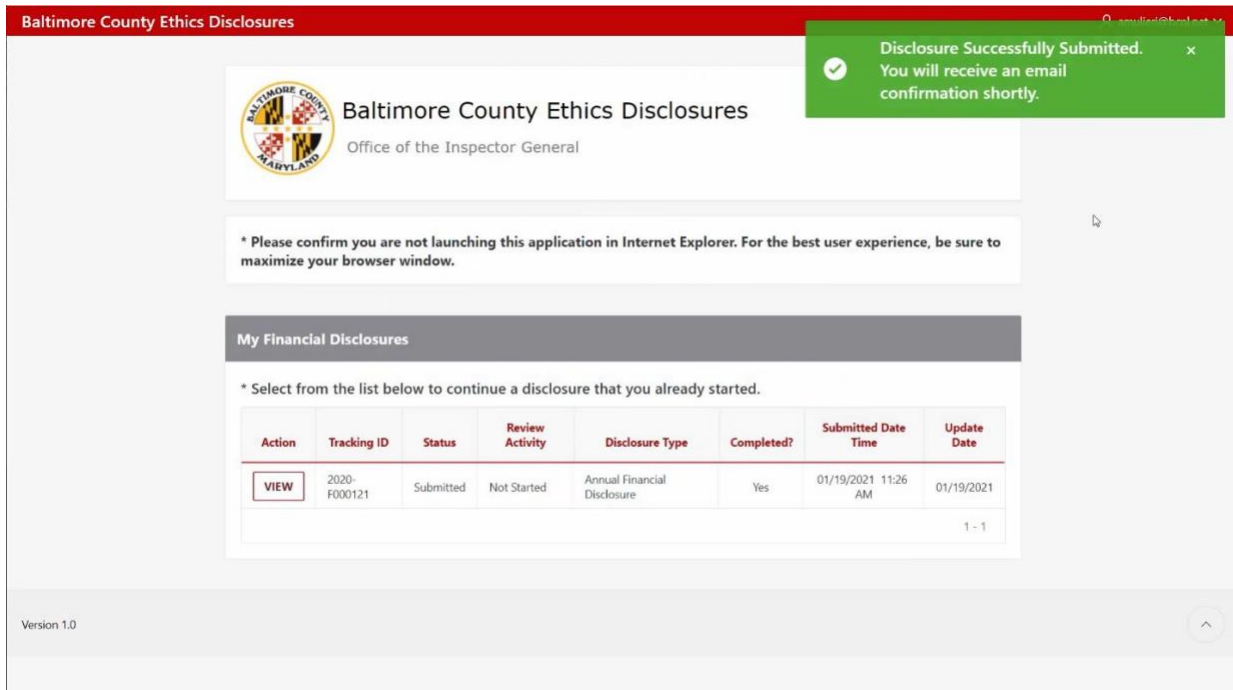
Baltimore County Ethics Disclosures

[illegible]

Disclosure Successfully Submitted. You will receive an email confirmation shortly.

×

BALTIMORE COUNTY MARYLAND

Baltimore County Ethics Disclosures

Office of the Inspector General

* Please confirm you are not launching this application in Internet Explorer. For the best user experience, be sure to maximize your browser window.

My Financial Disclosures

* Select from the list below to continue a disclosure that you already started.

| Action | Tracking ID | Status | Review Activity | Disclosure Type | Completed? | Submitted Date Time | Update Date |
|---|---|---|---|---|---|---|---|
| VIEW | 2020-F000121 | Submitted | Not Started | Annual Financial Disclosure | Yes | 01/19/2021 11:26 AM | 01/19/2021 |

1 - 1

Version 1.0